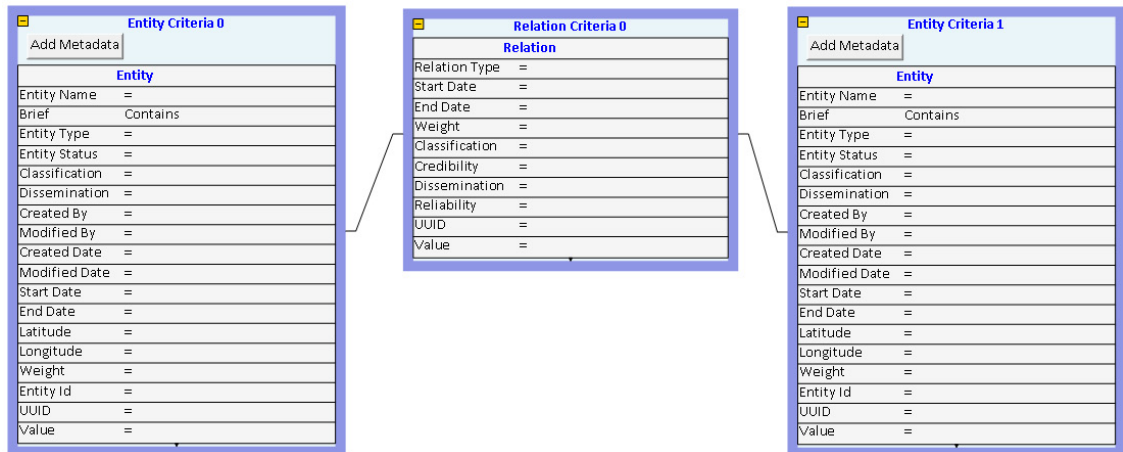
Entity Criteria 0

Add Metadata

| Entity | |
|---|---|
| Entity Name | = |
| Brief | Contains |
| Entity Type | = |
| Entity Status | = |
| Classification | = |
| Dissemination | = |
| Created By | = |
| Modified By | = |
| Created Date | = |
| Modified Date | = |
| Start Date | = |
| End Date | = |
| Latitude | = |
| Longitude | = |
| Weight | = |
| Entity Id | = |
| UUID | = |
| Value | = |

Relation Criteria 0

| Relation | |
|---|---|
| Relation Type | = |
| Start Date | = |
| End Date | = |
| Weight | = |
| Classification | = |
| Credibility | = |
| Dissemination | = |
| Reliability | = |
| UUID | = |
| Value | = |

Entity Criteria 1

Add Metadata

| Entity | |
|---|---|
| Entity Name | = |
| Brief | Contains |
| Entity Type | = |
| Entity Status | = |
| Classification | = |
| Dissemination | = |
| Created By | = |
| Modified By | = |
| Created Date | = |
| Modified Date | = |
| Start Date | = |
| End Date | = |
| Latitude | = |
| Longitude | = |
| Weight | = |
| Entity Id | = |
| UUID | = |
| Value | = |